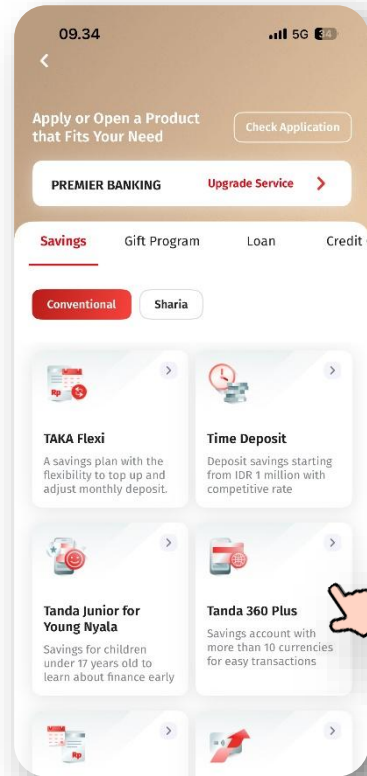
09.34

5G 34

Apply or Open a Product that Fits Your Need

Check Application

PREMIER BANKING

Upgrade Service

Savings

Gift Program

Loan

Credit

Conventional

Sharia

Rp

TAKA Flexi

A savings plan with the flexibility to top up and adjust monthly deposit.

Time Deposit

Deposit savings starting from IDR 1 million with competitive rate

Tanda Junior for Young Nyala

Savings for children under 17 years old to learn about finance early

Tanda 360 Plus

Savings account with more than 10 currencies for easy transactions

Rp